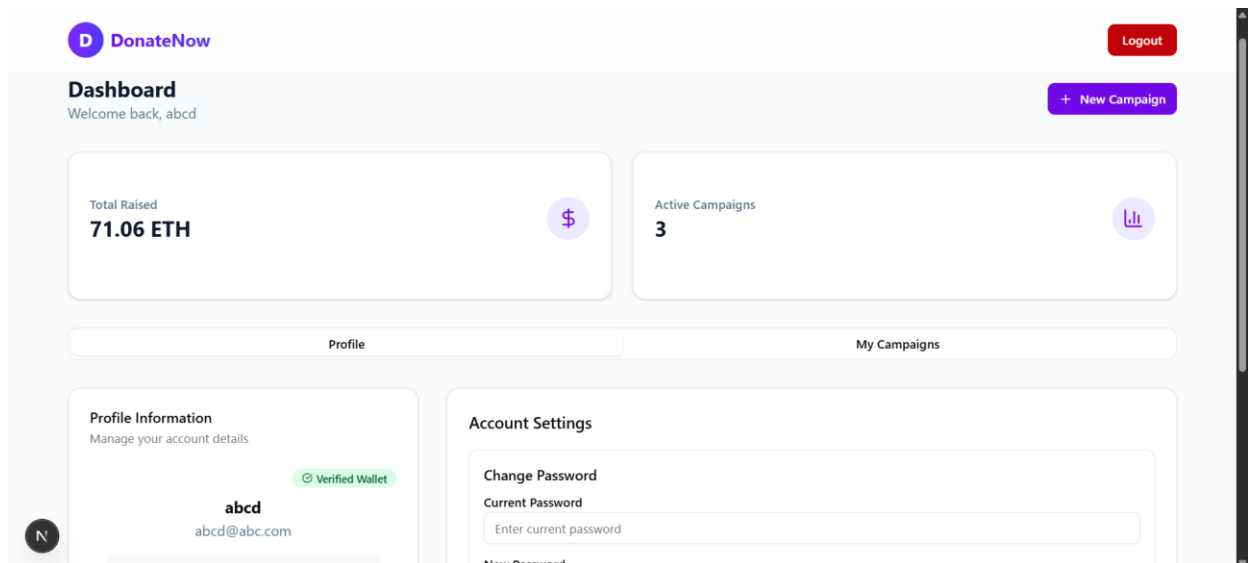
D DonateNow

Logout

Dashboard
Welcome back, abcd

+ New Campaign

Total Raised
71.06 ETH

$

Active Campaigns
3

Profile

My Campaigns

Profile Information
Manage your account details

Verified Wallet

abcd
abcd@abc.com

Account Settings

Change Password
Current Password
Enter current password

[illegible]

N